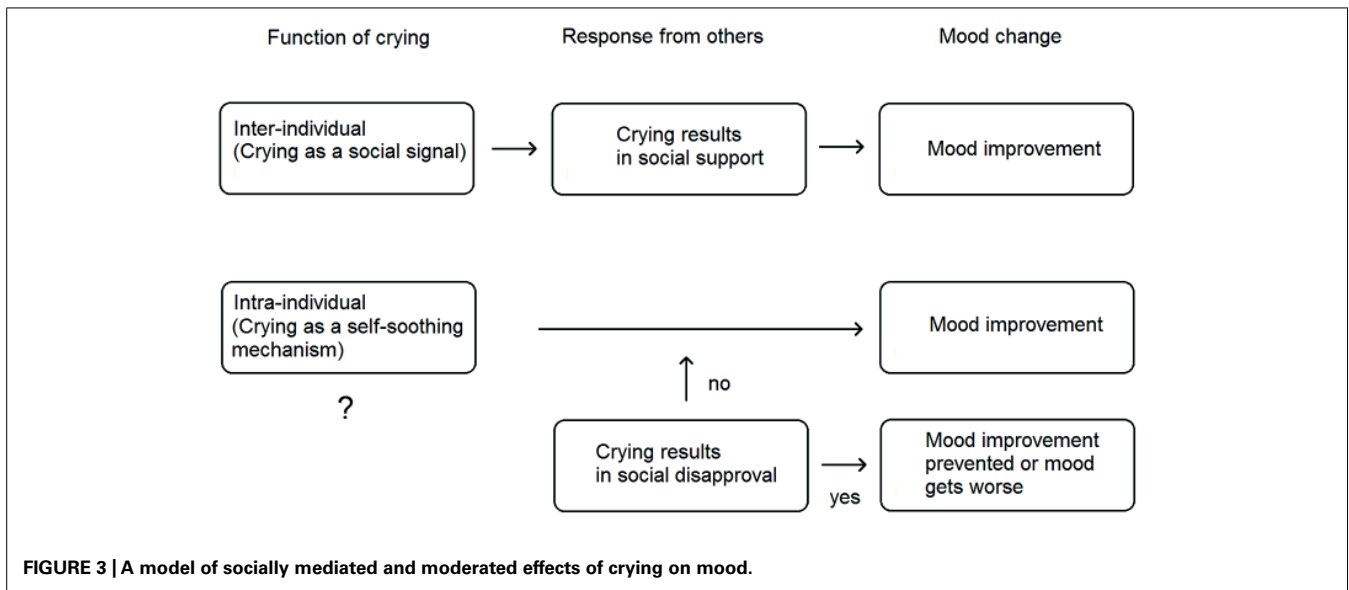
Function of crying

Response from others

Mood change

Inter-individual (Crying as a social signal)

Crying results in social support

Mood improvement

Intra-individual (Crying as a self-soothing mechanism)

Mood improvement

no

?

Crying results in social disapproval

yes

Mood improvement prevented or mood gets worse

FIGURE 3 | A model of socially mediated and moderated effects of crying on mood.